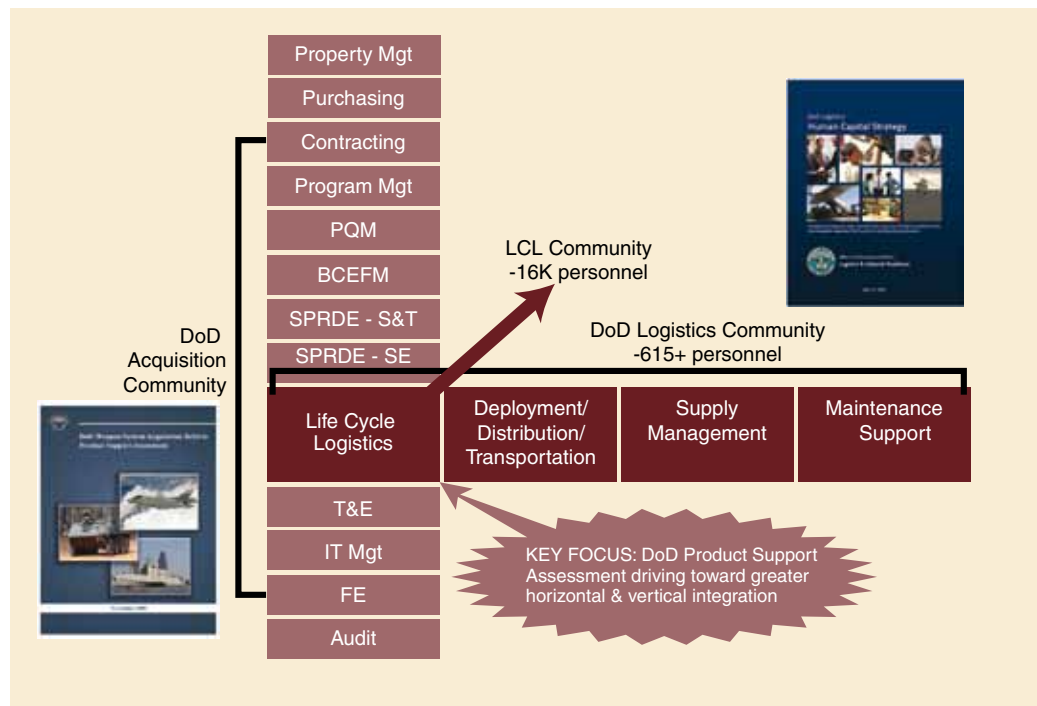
Property Mgt

Purchasing

Contracting

Program Mgt

PQM

BCEFM

SPRDE - S&T

SPRDE - SE

DoD Acquisition Community

LCL Community -16K personnel

DoD Logistics Community -615+ personnel

Life Cycle Logistics

Deployment/ Distribution/ Transportation

Supply Management

Maintenance Support

T&E

IT Mgt

FE

Audit

KEY FOCUS: DoD Product Support Assessment driving toward greater horizontal & vertical integration

Human Capital Strategy